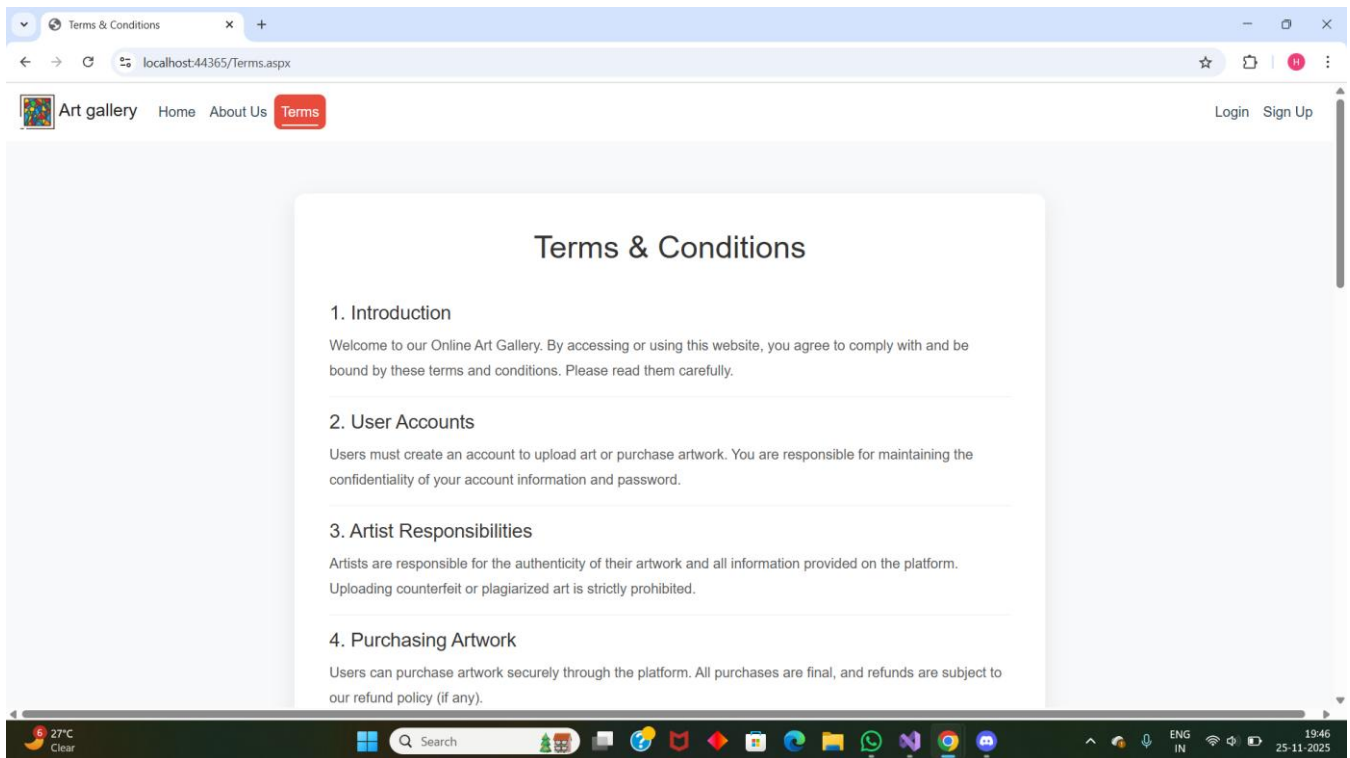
Terms & Conditions

localhost:44365/Terms.aspx

H

Art gallery Home About Us Terms

Login Sign Up

Terms & Conditions

1. Introduction

Welcome to our Online Art Gallery. By accessing or using this website, you agree to comply with and be bound by these terms and conditions. Please read them carefully.

2. User Accounts

Users must create an account to upload art or purchase artwork. You are responsible for maintaining the confidentiality of your account information and password.

3. Artist Responsibilities

Artists are responsible for the authenticity of their artwork and all information provided on the platform. Uploading counterfeit or plagiarized art is strictly prohibited.

4. Purchasing Artwork

Users can purchase artwork securely through the platform. All purchases are final, and refunds are subject to our refund policy (if any).

6 27°C Clear

Search

ENG IN

19:46 25-11-2025